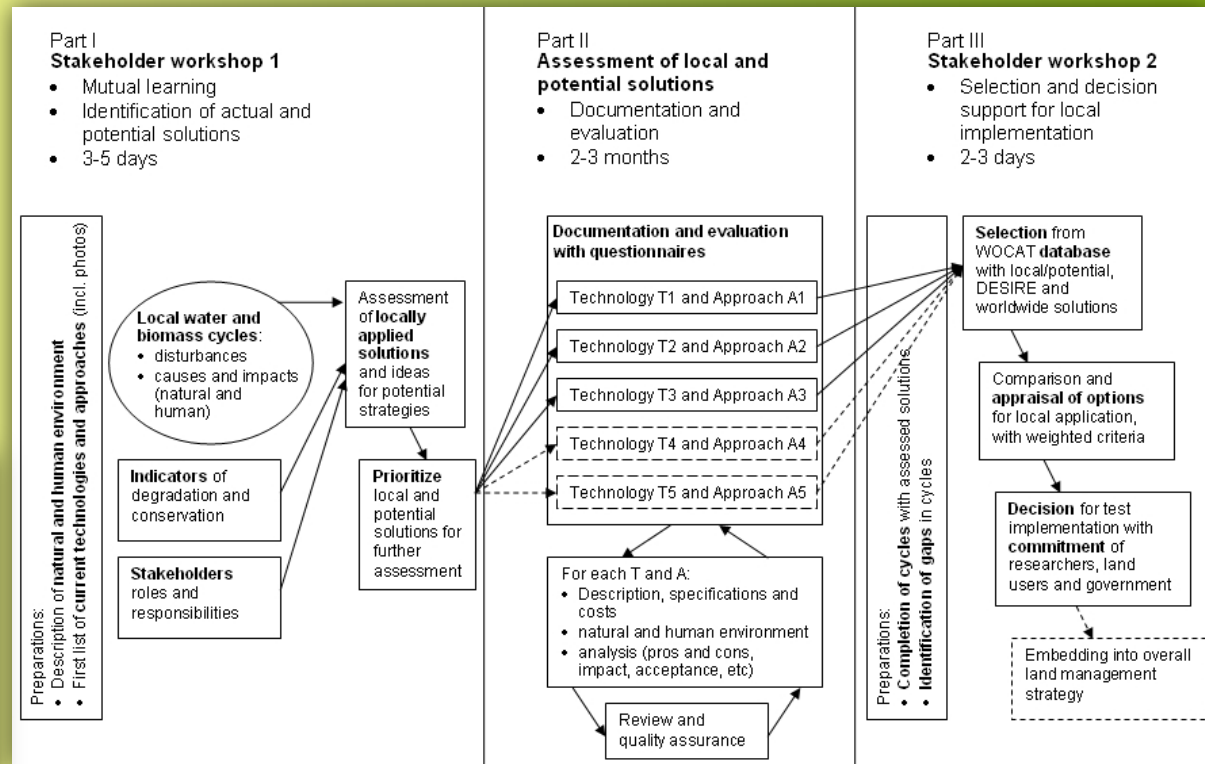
Part I
**Stakeholder workshop 1**
- Mutual learning
- Identification of actual and potential solutions
- 3-5 days

Preparations:
- Description of **natural and human environment**
- First list of **current technologies and approaches** (incl. photos)

**Local water and biomass cycles**:
- disturbances
- causes and impacts (natural and human)

**Indicators** of degradation and conservation

**Stakeholders** roles and responsibilities

Assessment of **locally applied solutions** and ideas for potential strategies

**Prioritize** local and potential solutions for further assessment

Part II
**Assessment of local and potential solutions**
- Documentation and evaluation
- 2-3 months

**Documentation and evaluation with questionnaires**

Technology T1 and Approach A1

Technology T2 and Approach A2

Technology T3 and Approach A3

Technology T4 and Approach A4

Technology T5 and Approach A5

For each T and A:
- Description, specifications and costs
- natural and human environment
- analysis (pros and cons, impact, acceptance, etc)

Review and quality assurance

Part III
**Stakeholder workshop 2**
- Selection and decision support for local implementation
- 2-3 days

Preparations:
- **Completion of cycles** with assessed solutions
- **Identification of gaps** in cycles

**Selection** from WOCAT **database** with local/potential, DESIRE and worldwide solutions

Comparison and **appraisal of options** for local application, with weighted criteria

**Decision** for test implementation with **commitment** of researchers, land users and government

Embedding into overall land management strategy